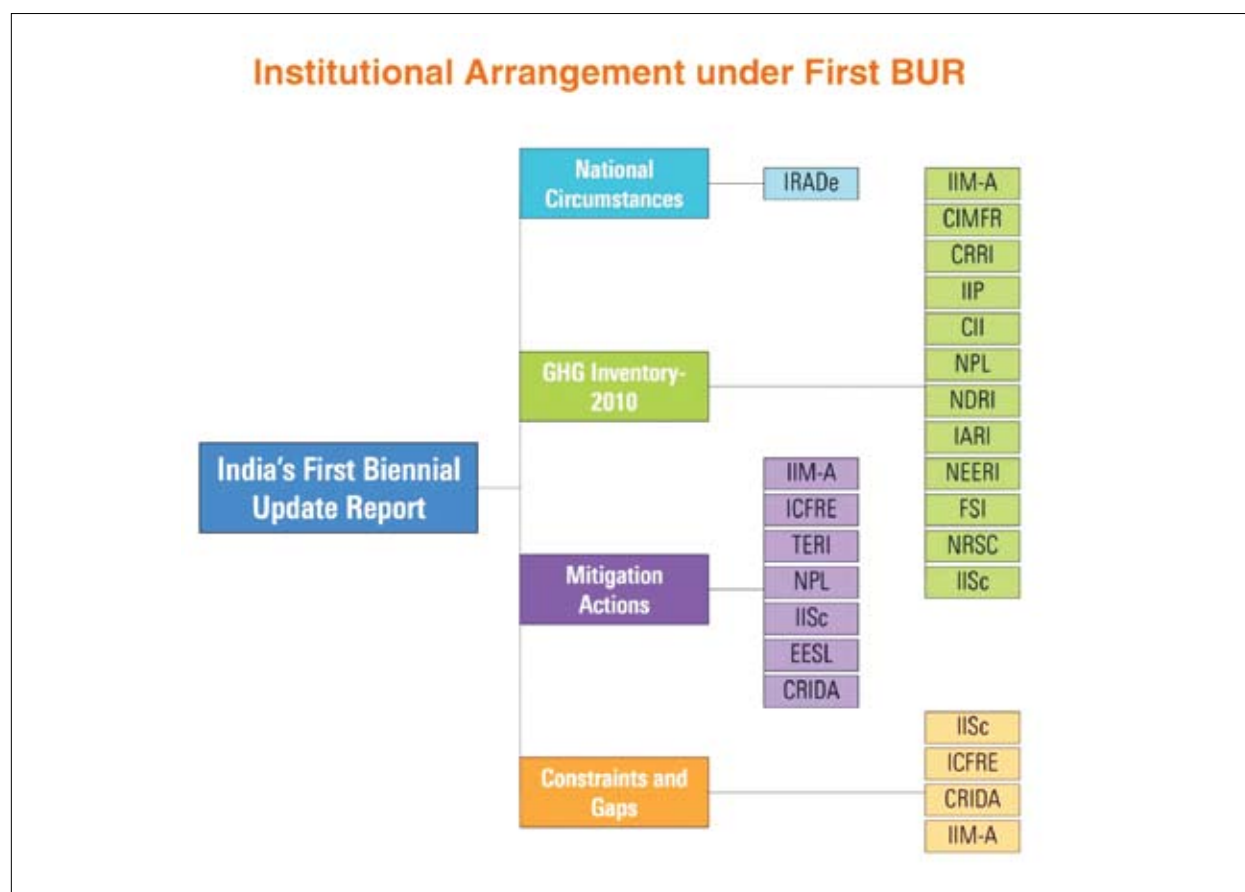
Institutional Arrangement under First BUR

India's First Biennial Update Report

National Circumstances

IRADe

GHG Inventory-2010

IIM-A
CIMFR
CRRI
IIP
CII
NPL
NDRI
IARI
NEERI
FSI
NRSC
IISc

Mitigation Actions

IIM-A
ICFRE
TERI
NPL
IISc
EESL
CRIDA

Constraints and Gaps

IISc
ICFRE
CRIDA
IIM-A